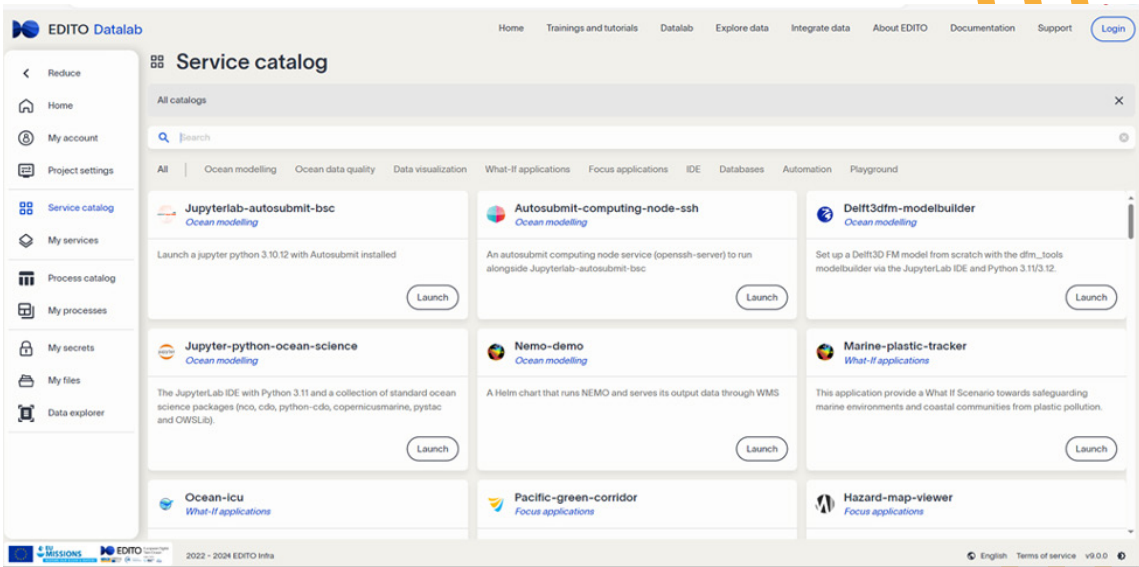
EDITO Datalab

Home Trainings and tutorials Datalab Explore data Integrate data About EDITO Documentation Support Login

Reduce
Home
My account
Project settings
Service catalog
My services
Process catalog
My processes
My secrets
My files
Data explorer

Service catalog

All catalogs

Search

All Ocean modelling Ocean data quality Data visualization What-If applications Focus applications IDE Databases Automation Playground

Jupyterlab-autosubmit-bsc
Ocean modelling
Launch a jupyter python 3.10.12 with Autosubmit installed
Launch

Autosubmit-computing-node-ssh
Ocean modelling
An autosubmit computing node service (openssh-server) to run alongside Jupyterlab-autosubmit-bsc
Launch

Delft3dfm-modelbuilder
Ocean modelling
Set up a Delft3D FM model from scratch with the dfm_tools modelbuilder via the JupyterLab IDE and Python 3.11/3.12.
Launch

Jupyter-python-ocean-science
Ocean modelling
The JupyterLab IDE with Python 3.11 and a collection of standard ocean science packages (nco, cdo, python-cdo, copernicusmarine, pystac and OWSLib).
Launch

Nemo-demo
Ocean modelling
A Helm chart that runs NEMO and serves its output data through WMS
Launch

Marine-plastic-tracker
What-If applications
This application provide a What If Scenario towards safeguarding marine environments and coastal communities from plastic pollution.
Launch

Ocean-icu
What-If applications

Pacific-green-corridor
Focus applications

Hazard-map-viewer
Focus applications

EU MISSIONS EDITO

2022 - 2024 EDITO Infra

English Terms of service v9.0.0